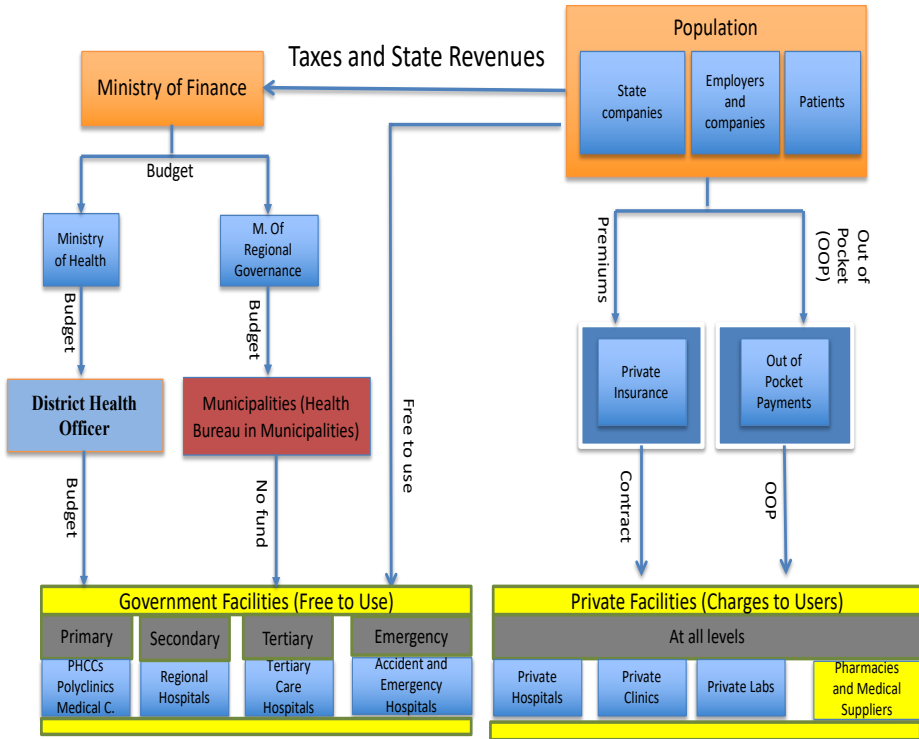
Population

State companies

Employers and companies

Patients

Taxes and State Revenues

Ministry of Finance

Budget

Ministry of Health

M. Of Regional Governance

Budget

Budget

District Health Officer

Municipalities (Health Bureau in Municipalities)

Free to use

Premiums

Out of Pocket (OOP)

Private Insurance

Out of Pocket Payments

Budget

No fund

Contract

OOP

Government Facilities (Free to Use)

Primary

Secondary

Tertiary

Emergency

PHCCs Polyclinics Medical C.

Regional Hospitals

Tertiary Care Hospitals

Accident and Emergency Hospitals

Private Facilities (Charges to Users)

At all levels

Private Hospitals

Private Clinics

Private Labs

Pharmacies and Medical Suppliers